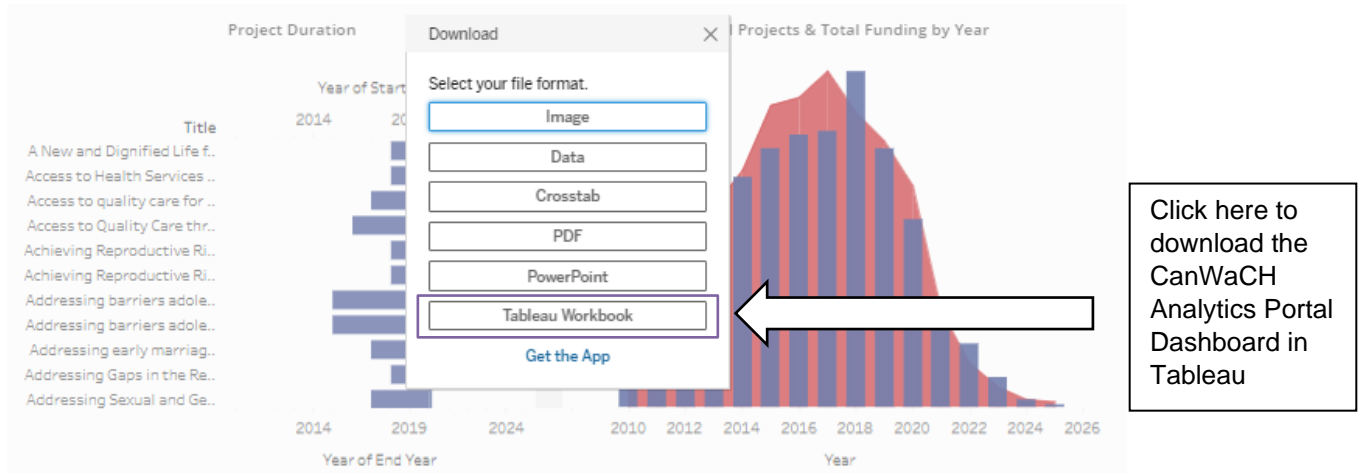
Project Duration

Year of Start

Title

2014 20

A New and Dignified Life f..
Access to Health Services ..
Access to quality care for ..
Access to Quality Care thr..
Achieving Reproductive Ri..
Achieving Reproductive Ri..
Addressing barriers adole..
Addressing barriers adole..
Addressing early marriag..
Addressing Gaps in the Re..
Addressing Sexual and Ge..

2014 2019 2024

Year of End Year

Download

Select your file format.

Image

Data

Crosstab

PDF

PowerPoint

Tableau Workbook

Get the App

d Projects & Total Funding by Year

2010 2012 2014 2016 2018 2020 2022 2024 2026

Year

Click here to download the CanWaCH Analytics Portal Dashboard in Tableau